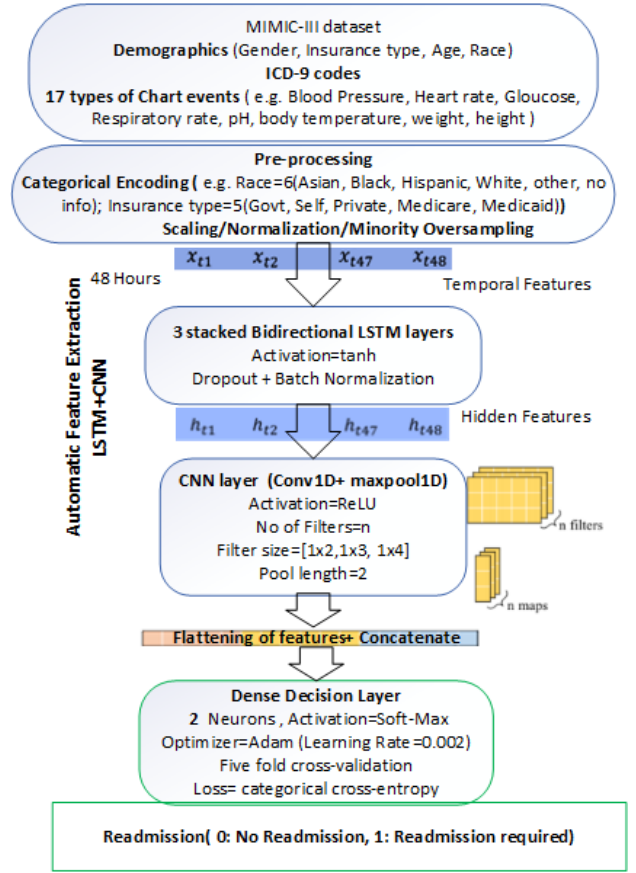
MIMIC-III dataset
**Demographics** (Gender, Insurance type, Age, Race)
**ICD-9 codes**
**17 types of Chart events** ( e.g. Blood Pressure, Heart rate, Gloucose, Respiratory rate, pH, body temperature, weight, height )

**Pre-processing**
**Categorical Encoding** ( e.g. Race=6(Asian, Black, Hispanic, White, other, no info); Insurance type=5(Govt, Self, Private, Medicare, Medicaid))
**Scaling/Normalization/Minority Oversampling**

$x_{t1}$ $x_{t2}$ $x_{t47}$ $x_{t48}$

48 Hours

Temporal Features

Automatic Feature Extraction
LSTM+CNN

**3 stacked Bidirectional LSTM layers**
Activation=tanh
Dropout + Batch Normalization

$h_{t1}$ $h_{t2}$ $h_{t47}$ $h_{t48}$

Hidden Features

**CNN layer (Conv1D+ maxpool1D)**
Activation=ReLU
No of Filters=n
Filter size=[1x2,1x3, 1x4]
Pool length=2

n filters

n maps

**Flattening of features+ Concatenate**

**Dense Decision Layer**
**2** Neurons , Activation=Soft-Max
Optimizer=Adam (Learning Rate =0.002)
Five fold cross-validation
Loss= categorical cross-entropy

**Readmission( 0: No Readmission, 1: Readmission required)**